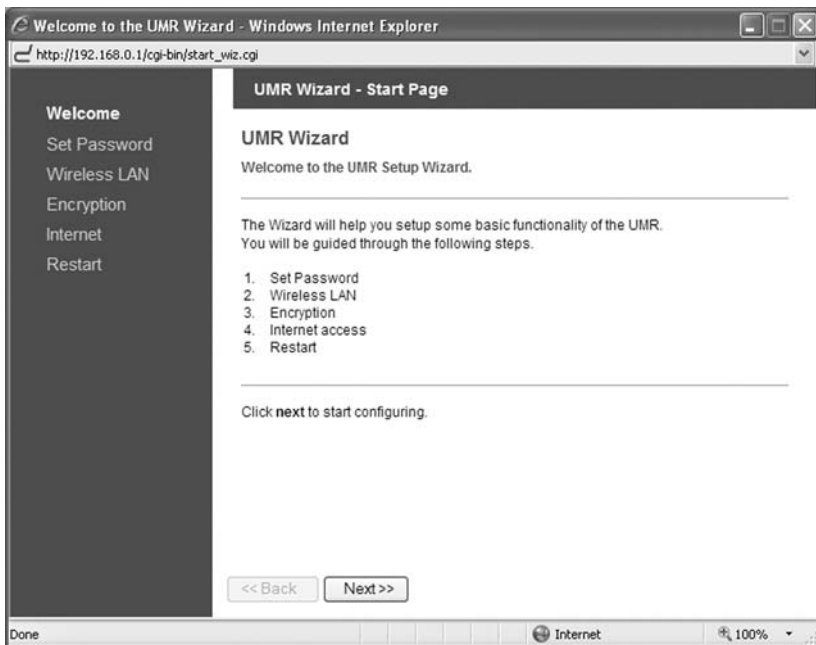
Welcome to the UMR Wizard - Windows Internet Explorer

http://192.168.0.1/cgi-bin/start_wiz.cgi

Welcome
Set Password
Wireless LAN
Encryption
Internet
Restart

UMR Wizard - Start Page

UMR Wizard

Welcome to the UMR Setup Wizard.

The Wizard will help you setup some basic functionality of the UMR.
You will be guided through the following steps.

1. Set Password
2. Wireless LAN
3. Encryption
4. Internet access
5. Restart

Click **next** to start configuring.

<< Back
Next>>

Done
Internet
100%